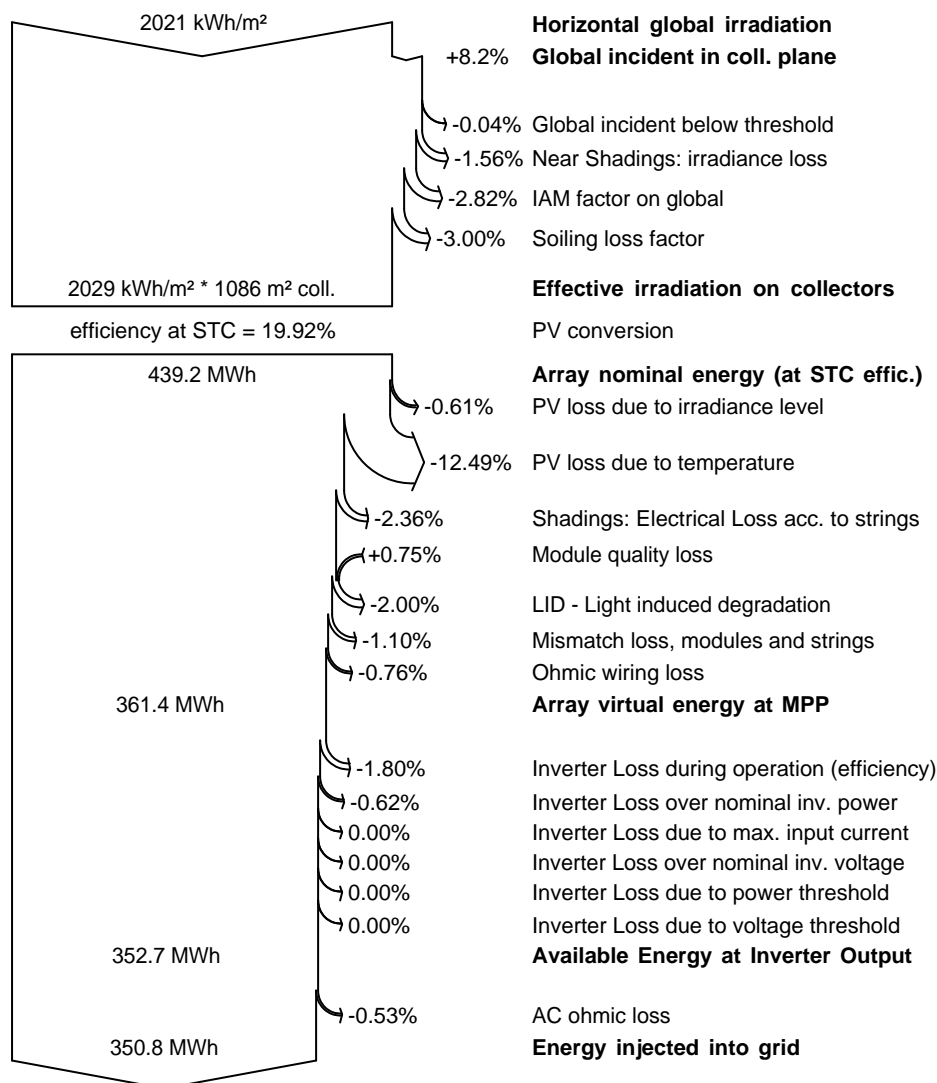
2021 kWh/m²

**Horizontal global irradiation**

+8.2% **Global incident in coll. plane**

-0.04% Global incident below threshold

-1.56% Near Shadings: irradiance loss

-2.82% IAM factor on global

-3.00% Soiling loss factor

2029 kWh/m² * 1086 m² coll.

**Effective irradiation on collectors**

efficiency at STC = 19.92%

PV conversion

439.2 MWh

**Array nominal energy (at STC effic.)**

-0.61% PV loss due to irradiance level

-12.49% PV loss due to temperature

-2.36% Shadings: Electrical Loss acc. to strings

+0.75% Module quality loss

-2.00% LID - Light induced degradation

-1.10% Mismatch loss, modules and strings

-0.76% Ohmic wiring loss

361.4 MWh

**Array virtual energy at MPP**

-1.80% Inverter Loss during operation (efficiency)

-0.62% Inverter Loss over nominal inv. power

0.00% Inverter Loss due to max. input current

0.00% Inverter Loss over nominal inv. voltage

0.00% Inverter Loss due to power threshold

0.00% Inverter Loss due to voltage threshold

352.7 MWh

**Available Energy at Inverter Output**

-0.53% AC ohmic loss

350.8 MWh

**Energy injected into grid**